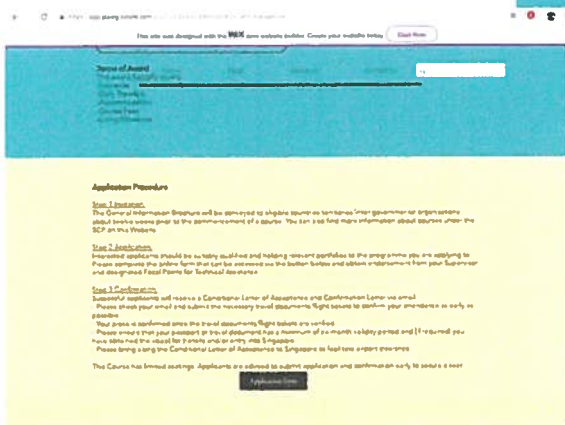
This site was designed with the WIX .com website builder. Create your website today. Start Now

Terms of Award

Application Procedure

Step 1 Invitation:
The General Information Brochure will be conveyed to eligible countries to nominate their government or organisations about three weeks prior to the commencement of a course. You can also find more information about courses under the SCP on this Website.

Step 2 Application:
Interested applicants should be suitably qualified and holding relevant portfolios to the programme you are applying to. Please complete the online form that can be accessed via the button below and obtain endorsement from your Supervisor and designated Focal Points for Technical Assistance.

Step 3 Confirmation:
Successful applicants will receive a Conditional Letter of Acceptance and Confirmation Letter via email.
Please check your email and submit the necessary travel documents/flight tickets to confirm your attendance as early as possible.
Your place is confirmed once the travel documents/flight tickets are verified.
Please ensure that your passport or travel document has a minimum of six month validity period and if required you have obtained the visa(s) for transit and/or entry into Singapore.
Please bring along the Conditional Letter of Acceptance to Singapore to facilitate airport clearance.

The Course has limited seatings. Applicants are advised to submit application and confirmation early to secure a seat.

Application Form